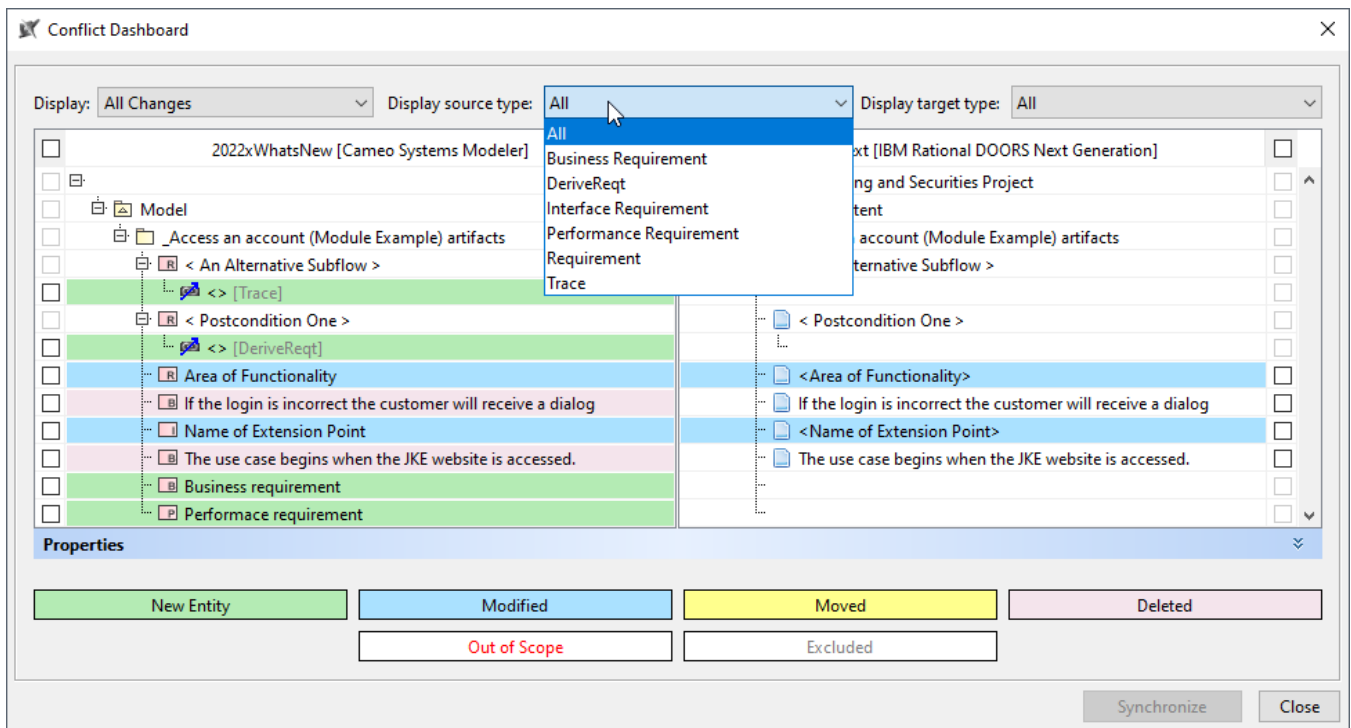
Conflict Dashboard

Display: All Changes
Display source type: All
Display target type: All

All
Business Requirement
DeriveReqt
Interface Requirement
Performance Requirement
Requirement
Trace

2022xWhatsNew [Cameo Systems Modeler]
xt [IBM Rational DOORS Next Generation]

Model
_Access an account (Module Example) artifacts
< An Alternative Subflow >
<> [Trace]
< Postcondition One >
<> [DeriveReqt]
Area of Functionality
If the login is incorrect the customer will receive a dialog
Name of Extension Point
The use case begins when the JKE website is accessed.
Business requirement
Performace requirement

ing and Securities Project
tent
account (Module Example) artifacts
ternative Subflow >
< Postcondition One >
<Area of Functionality>
If the login is incorrect the customer will receive a dialog
<Name of Extension Point>
The use case begins when the JKE website is accessed.

Properties

New Entity
Modified
Moved
Deleted
Out of Scope
Excluded

Synchronize
Close